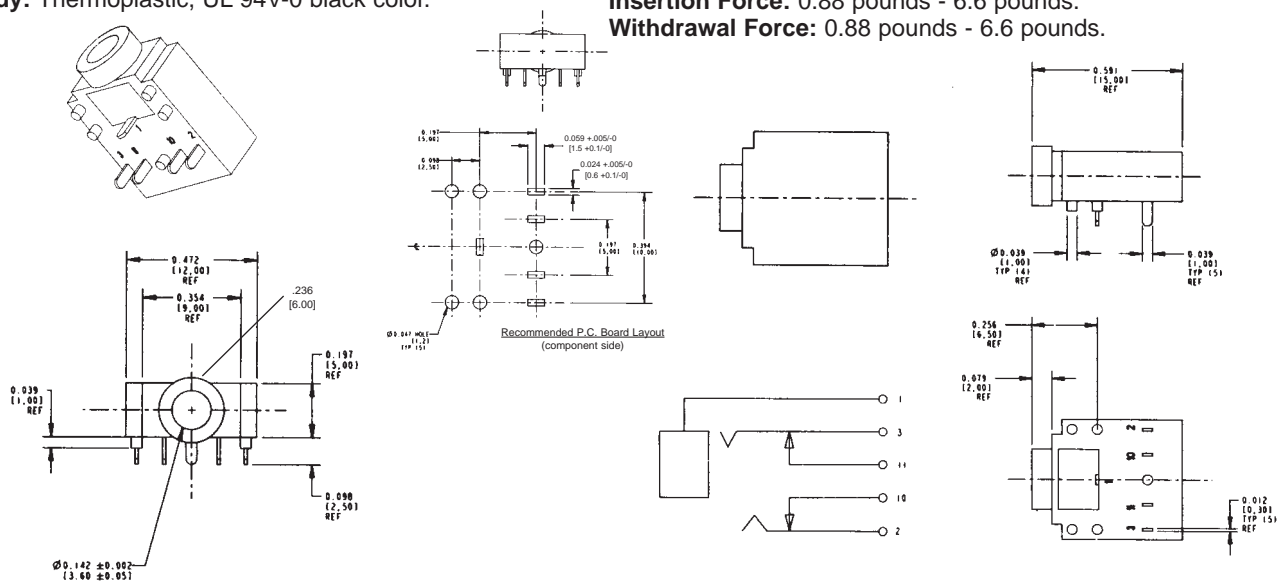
dy: Thermoplastic, UL 94V-0 black color.

Insertion Force: 0.88 pounds - 6.6 pounds.
Withdrawal Force: 0.88 pounds - 6.6 pounds.

0.472 [12.00] REF
0.354 [9.00] REF
.236 [6.00]
0.197 [5.00]
0.039 [1.00] REF
0.098 [2.50] REF
Ø0.142 ±0.002 [3.60 ±0.05]

0.197 [5.00]
0.098 [2.50]
0.059 +.005/-0 [1.5 +0.1/-0]
0.024 +.005/-0 [0.6 +0.1/-0]
0.197 [5.00]
0.394 [10.00]
Ø0.047 HOLE [1.2] TYP (5)
Recommended P.C. Board Layout
(component side)

1
3
11
10
2

0.591 [15.00] REF
Ø0.039 [1.00] TYP (4) REF
0.039 [1.00] TYP (5) REF
0.256 [6.50] REF
0.079 [2.00] REF
2
10
11
3
0.012 [0.30] TYP (5) REF